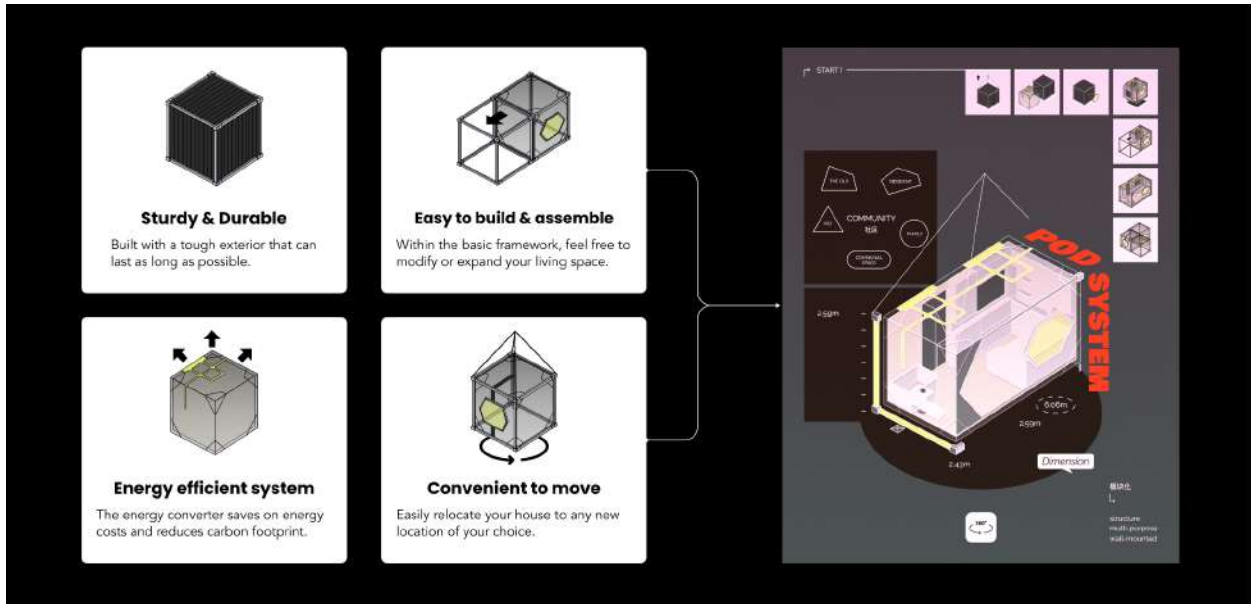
Sturdy & Durable

Built with a tough exterior that can last as long as possible.

Easy to build & assemble

Within the basic framework, feel free to modify or expand your living space.

Energy efficient system

The energy converter saves on energy costs and reduces carbon footprint.

Convenient to move

Easily relocate your house to any new location of your choice.

START !

THE OLD

RESIDENT

YOU

COMMUNITY
社区

FAMILY

COMMUNAL SPACE

POD SYSTEM

2.59m

6.06m

2.59m

2.43m

Dimension

模块化

360°

structure
multi-purpose
wall-mounted